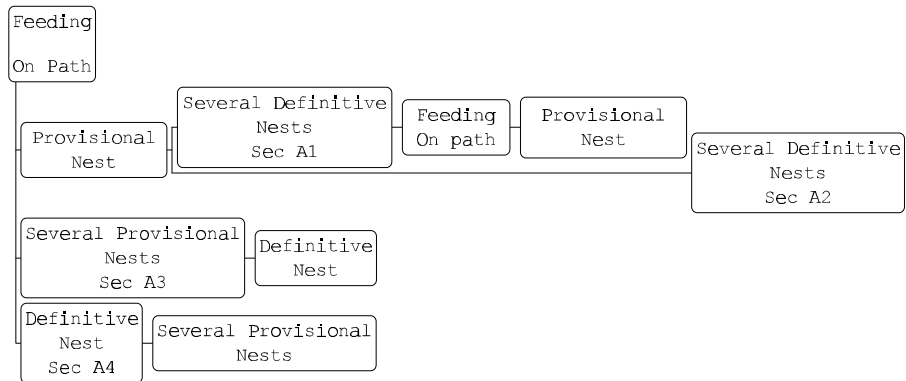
Feeding
On Path

Provisional
Nest

Several Definitive
Nests
Sec A1

Feeding
On path

Provisional
Nest

Several Definitive
Nests
Sec A2

Several Provisional
Nests
Sec A3

Definitive
Nest

Definitive
Nest
Sec A4

Several Provisional
Nests